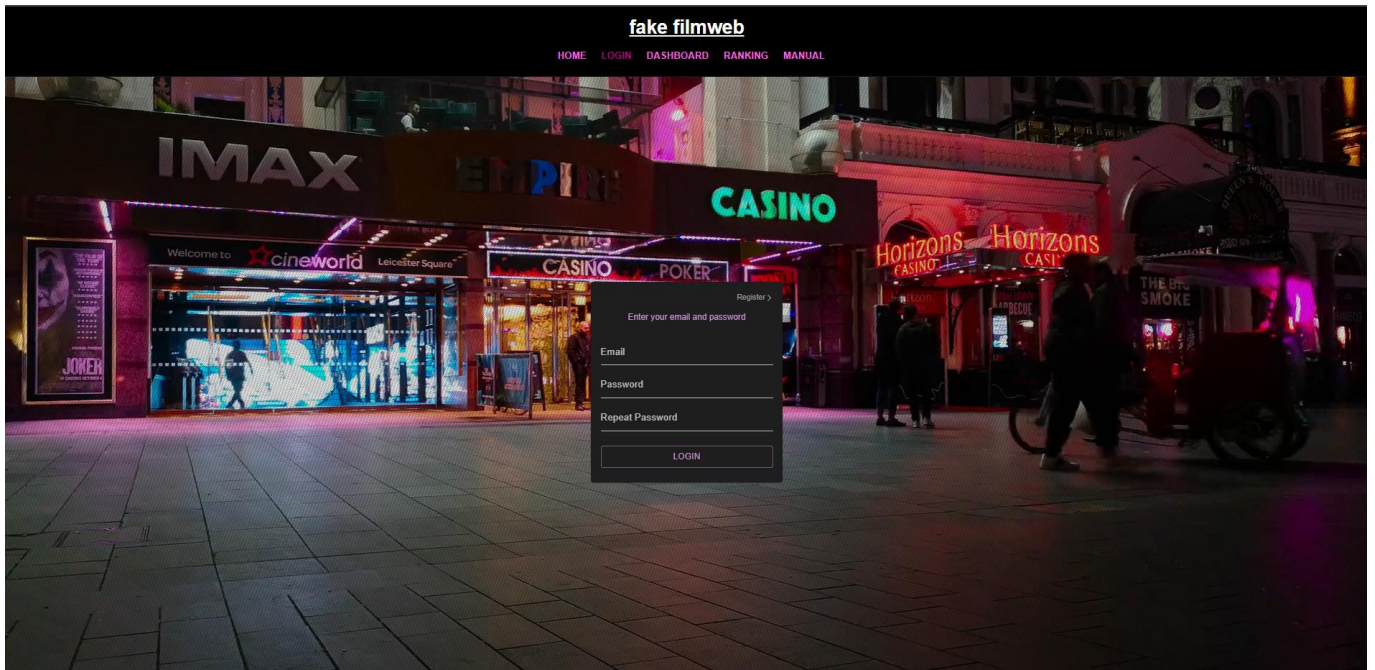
fake filmweb

HOME LOGIN DASHBOARD RANKING MANUAL

IMAX

EMPIRE

CASINO

Welcome to cineworld Leicester Square

CASINO POKER

Horizons CASINO Horizons CASI

THE BIG SMOKE

JOKER

Register >

Enter your email and password

Email

Password

Repeat Password

LOGIN